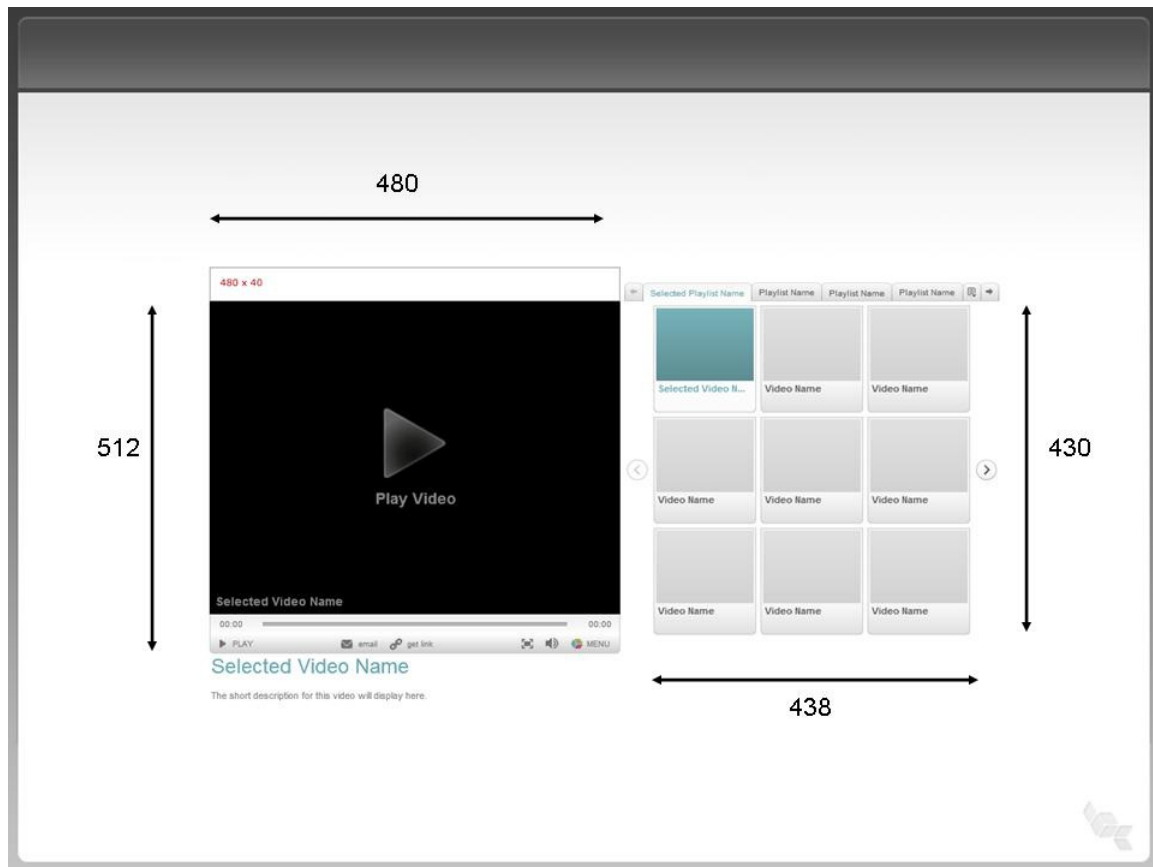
480

480 x 40

512

Play Video

Selected Video Name

00:00 00:00

PLAY email get link MENU

Selected Video Name

The short description for this video will display here.

Selected Playlist Name | Playlist Name | Playlist Name | Playlist Name

Selected Video N... Video Name Video Name

Video Name Video Name Video Name

Video Name Video Name Video Name

430

438